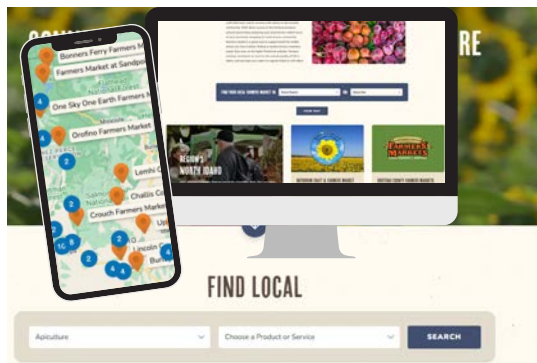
Bonners Ferry Farmers M
Farmers Market at Sandpo
One Sky One Earth Farmers M
Orofino Farmers Market
Lemhi
Challis
Crouch Farmers Market
Lincoln
4
2
2
10
2
4
2
4

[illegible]
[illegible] RE

FIND YOUR LOCAL FARMERS MARKET IN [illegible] OR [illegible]
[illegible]

REGION 1
NORTH IDAHO

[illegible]
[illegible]
FARMERS MARKETS

FIND LOCAL

Apiculture
Choose a Product or Service
SEARCH